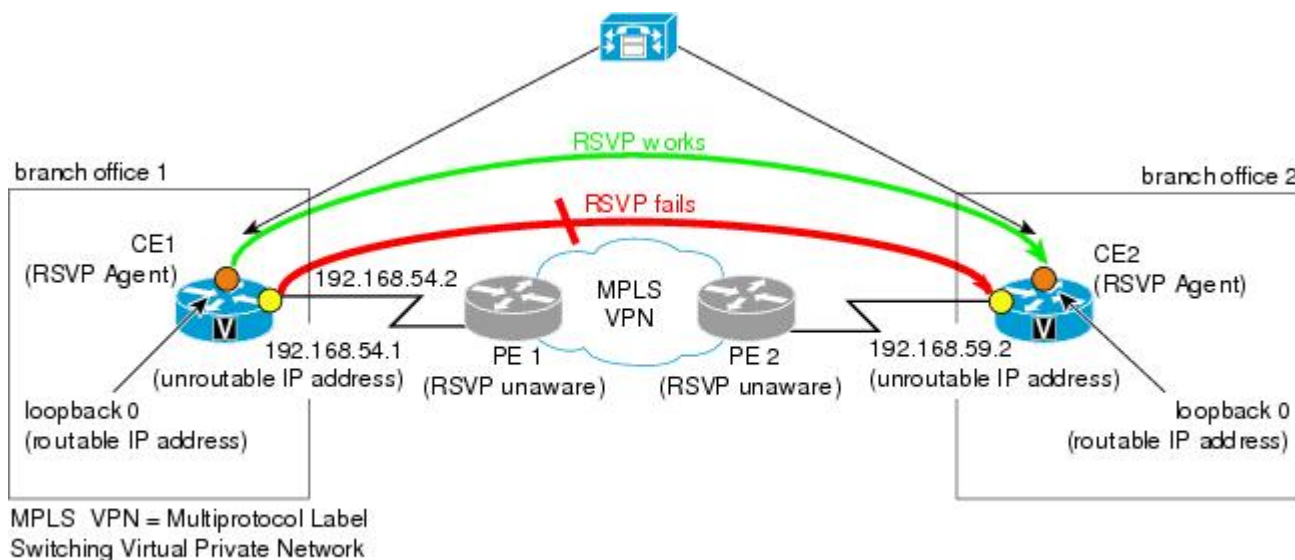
RSVP works

branch office 1

branch office 2

RSVP fails

CE1
(RSVP Agent)

192.168.54.2

MPLS
VPN

CE2
(RSVP Agent)

192.168.54.1
(unroutable IP address)

PE 1
(RSVP unaware)

PE 2
(RSVP unaware)

192.168.59.2
(unroutable IP address)

loopback 0
(routable IP address)

loopback 0
(routable IP address)

MPLS VPN = Multiprotocol Label Switching Virtual Private Network